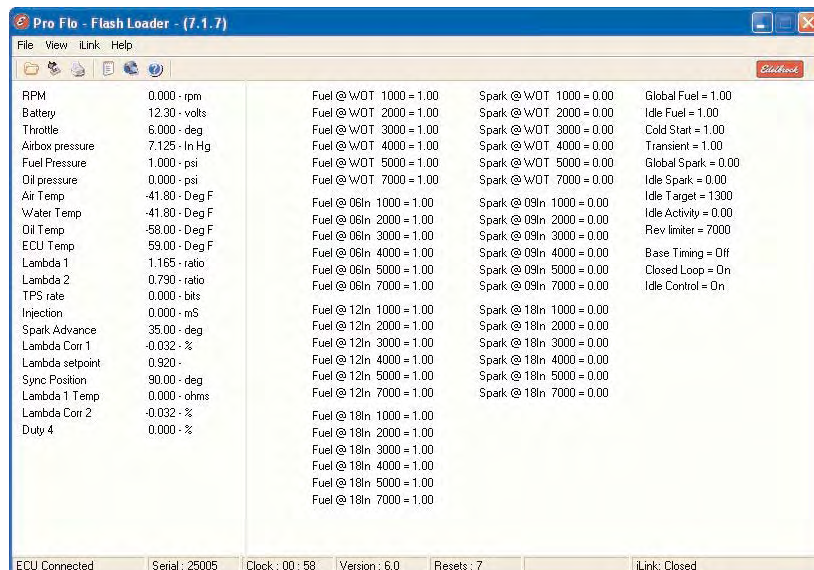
Pro Flo - Flash Loader - (7.1.7)

File View iLink Help

Edelbrock

| | |
|---|---|
| RPM | 0.000 - rpm |
| Battery | 12.30 - volts |
| Throttle | 6.000 - deg |
| Airbox pressure | 7.125 - In Hg |
| Fuel Pressure | 1.000 - psi |
| Oil pressure | 0.000 - psi |
| Air Temp | -41.80 - Deg F |
| Water Temp | -41.80 - Deg F |
| Oil Temp | -58.00 - Deg F |
| ECU Temp | 59.00 - Deg F |
| Lambda 1 | 1.165 - ratio |
| Lambda 2 | 0.790 - ratio |
| TPS rate | 0.000 - bits |
| Injection | 0.000 - mS |
| Spark Advance | 35.00 - deg |
| Lambda Corr 1 | -0.032 - % |
| Lambda setpoint | 0.920 - |
| Sync Position | 90.00 - deg |
| Lambda 1 Temp | 0.000 - ohms |
| Lambda Corr 2 | -0.032 - % |
| Duty 4 | 0.000 - % |

Fuel @ WOT 1000 = 1.00
Fuel @ WOT 2000 = 1.00
Fuel @ WOT 3000 = 1.00
Fuel @ WOT 4000 = 1.00
Fuel @ WOT 5000 = 1.00
Fuel @ WOT 7000 = 1.00

Fuel @ 06In 1000 = 1.00
Fuel @ 06In 2000 = 1.00
Fuel @ 06In 3000 = 1.00
Fuel @ 06In 4000 = 1.00
Fuel @ 06In 5000 = 1.00
Fuel @ 06In 7000 = 1.00

Fuel @ 12In 1000 = 1.00
Fuel @ 12In 2000 = 1.00
Fuel @ 12In 3000 = 1.00
Fuel @ 12In 4000 = 1.00
Fuel @ 12In 5000 = 1.00
Fuel @ 12In 7000 = 1.00

Fuel @ 18In 1000 = 1.00
Fuel @ 18In 2000 = 1.00
Fuel @ 18In 3000 = 1.00
Fuel @ 18In 4000 = 1.00
Fuel @ 18In 5000 = 1.00
Fuel @ 18In 7000 = 1.00

Spark @ WOT 1000 = 0.00
Spark @ WOT 2000 = 0.00
Spark @ WOT 3000 = 0.00
Spark @ WOT 4000 = 0.00
Spark @ WOT 5000 = 0.00
Spark @ WOT 7000 = 0.00

Spark @ 09In 1000 = 0.00
Spark @ 09In 2000 = 0.00
Spark @ 09In 3000 = 0.00
Spark @ 09In 4000 = 0.00
Spark @ 09In 5000 = 0.00
Spark @ 09In 7000 = 0.00

Spark @ 18In 1000 = 0.00
Spark @ 18In 2000 = 0.00
Spark @ 18In 3000 = 0.00
Spark @ 18In 4000 = 0.00
Spark @ 18In 5000 = 0.00
Spark @ 18In 7000 = 0.00

Global Fuel = 1.00
Idle Fuel = 1.00
Cold Start = 1.00
Transient = 1.00
Global Spark = 0.00
Idle Spark = 0.00
Idle Target = 1300
Idle Activity = 0.00
Rev limiter = 7000

Base Timing = Off
Closed Loop = On
Idle Control = On

ECU Connected | Serial : 25005 | Clock : 00 : 58 | Version : 6.0 | Resets : 7 | iLink: Closed